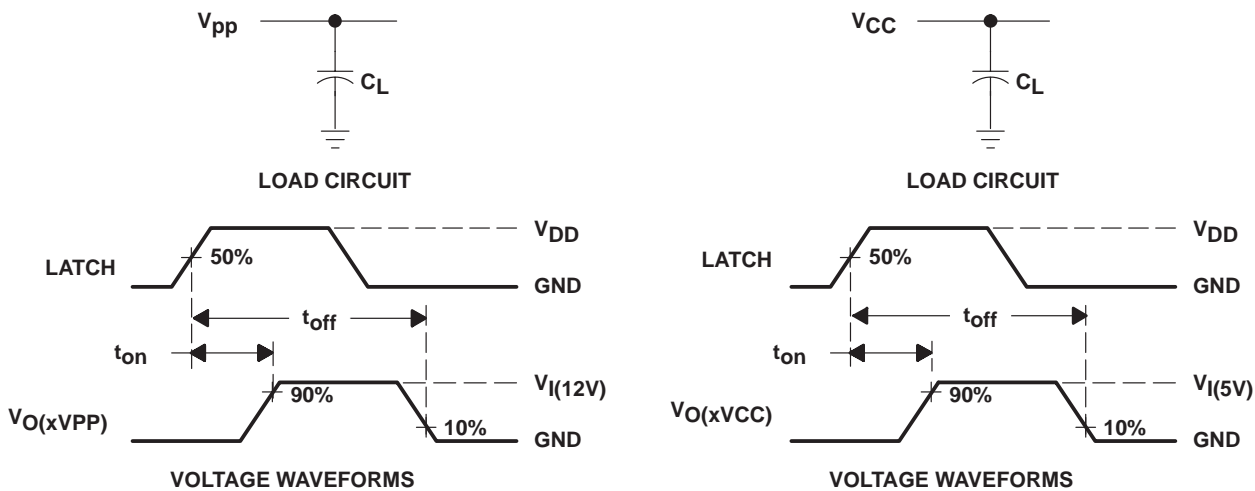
$V_{pp}$

$C_L$

LOAD CIRCUIT

$V_{DD}$

LATCH

50%

GND

$t_{off}$

$t_{on}$

$V_{I(12V)}$

90%

$V_{O(xVPP)}$

10%

GND

VOLTAGE WAVEFORMS

$V_{CC}$

$C_L$

LOAD CIRCUIT

$V_{DD}$

LATCH

50%

GND

$t_{off}$

$t_{on}$

$V_{I(5V)}$

90%

$V_{O(xVCC)}$

10%

GND

VOLTAGE WAVEFORMS